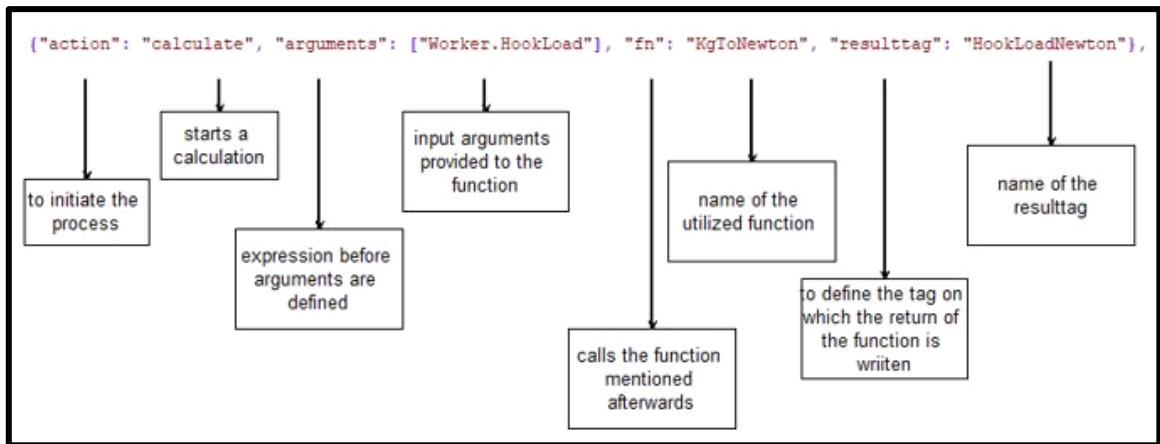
{"action": "calculate", "arguments": ["Worker.HookLoad"], "fn": "KgToNewton", "resulttag": "HookLoadNewton"},

starts a calculation

input arguments provided to the function

to initiate the process

name of the utilized function

name of the resulttag

expression before arguments are defined

to define the tag on which the return of the function is wriiten

calls the function mentioned afterwards